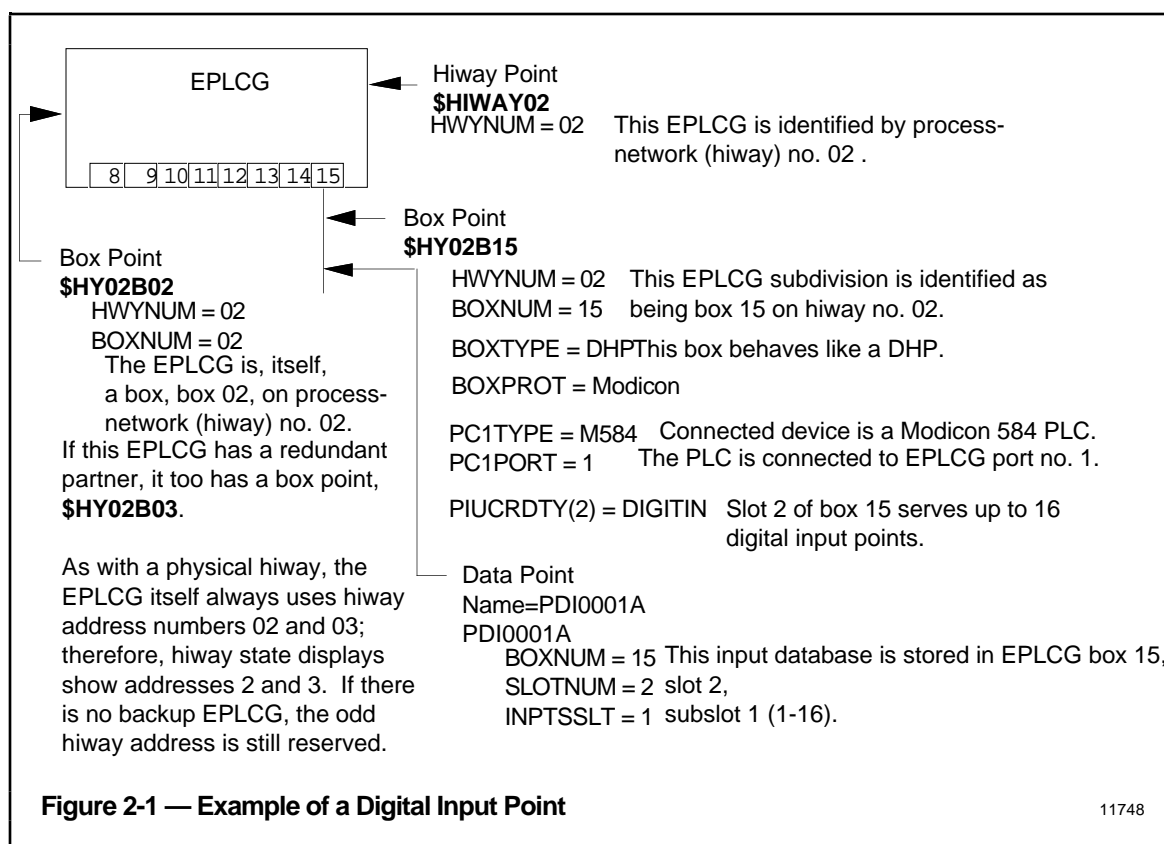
EPLCG

8 9 10 11 12 13 14 15

Hiway Point
**$HIWAY02**
HWYNUM = 02 This EPLCG is identified by process-network (hiway) no. 02 .

Box Point
**$HY02B15**
HWYNUM = 02 This EPLCG subdivision is identified as
BOXNUM = 15 being box 15 on hiway no. 02.
BOXTYPE = DHPThis box behaves like a DHP.
BOXPROT = Modicon
PC1TYPE = M584 Connected device is a Modicon 584 PLC.
PC1PORT = 1 The PLC is connected to EPLCG port no. 1.
PIUCRDTY(2) = DIGITIN Slot 2 of box 15 serves up to 16 digital input points.

Box Point
**$HY02B02**
HWYNUM = 02
BOXNUM = 02
The EPLCG is, itself, a box, box 02, on process-network (hiway) no. 02.
If this EPLCG has a redundant partner, it too has a box point, **$HY02B03**.

As with a physical hiway, the EPLCG itself always uses hiway address numbers 02 and 03; therefore, hiway state displays show addresses 2 and 3. If there is no backup EPLCG, the odd hiway address is still reserved.

Data Point
Name=PDI0001A
PDI0001A
BOXNUM = 15 This input database is stored in EPLCG box 15,
SLOTNUM = 2 slot 2,
INPTSSLT = 1 subslot 1 (1-16).

**Figure 2-1 — Example of a Digital Input Point**

11748